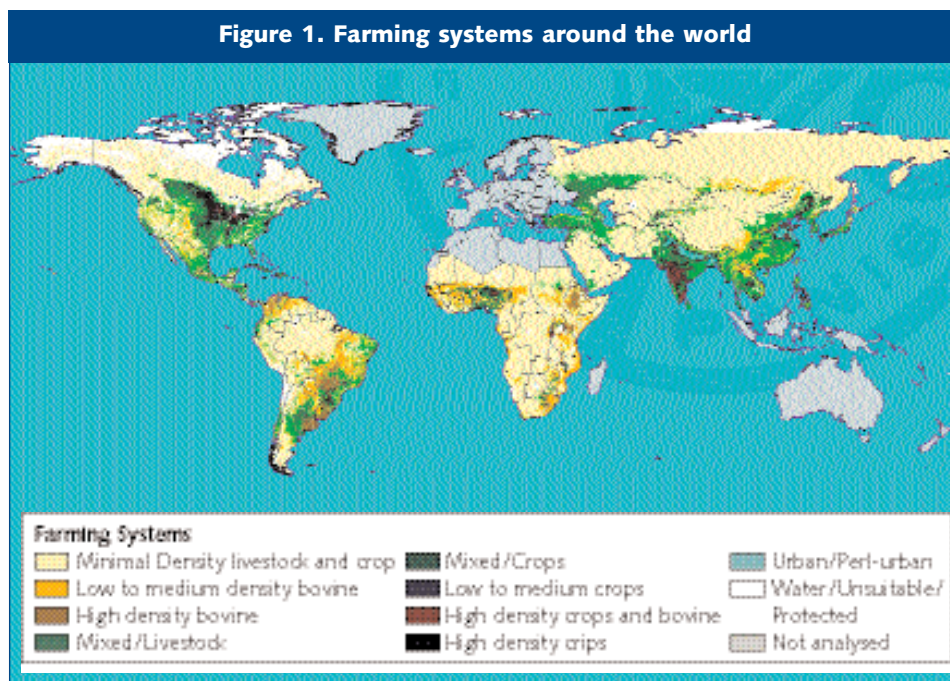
Figure 1. Farming systems around the world

Farming Systems

Minimal Density livestock and crop
Low to medium density bovine
High density bovine
Mixed/Livestock

Mixed/Crops
Low to medium crops
High density crops and bovine
High density crips

Urban/Peri-urban
Water/Unsuitable/Protected
Not analysed